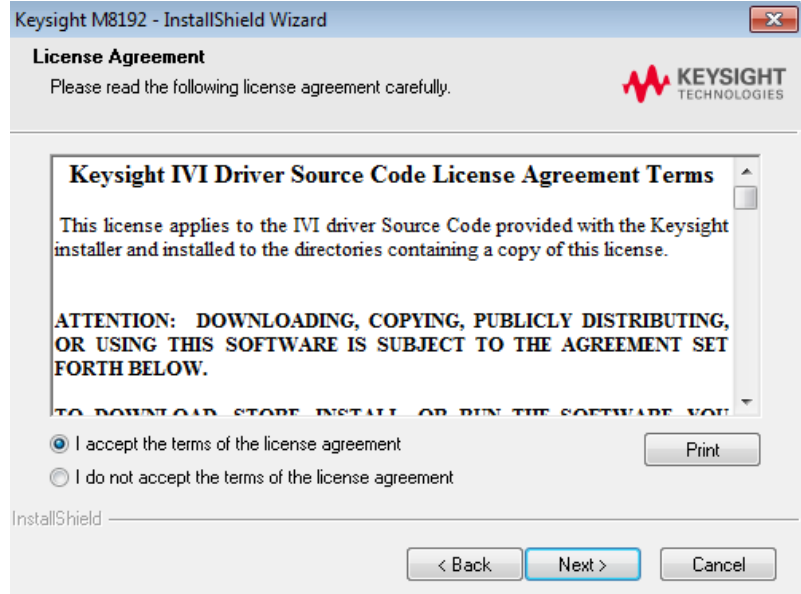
Keysight M8192 - InstallShield Wizard

License Agreement

Please read the following license agreement carefully.

KEYSIGHT TECHNOLOGIES

Keysight IVI Driver Source Code License Agreement Terms

This license applies to the IVI driver Source Code provided with the Keysight installer and installed to the directories containing a copy of this license.

ATTENTION: DOWNLOADING, COPYING, PUBLICLY DISTRIBUTING, OR USING THIS SOFTWARE IS SUBJECT TO THE AGREEMENT SET FORTH BELOW.

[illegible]

I accept the terms of the license agreement

I do not accept the terms of the license agreement

Print

InstallShield

< Back

Next >

Cancel